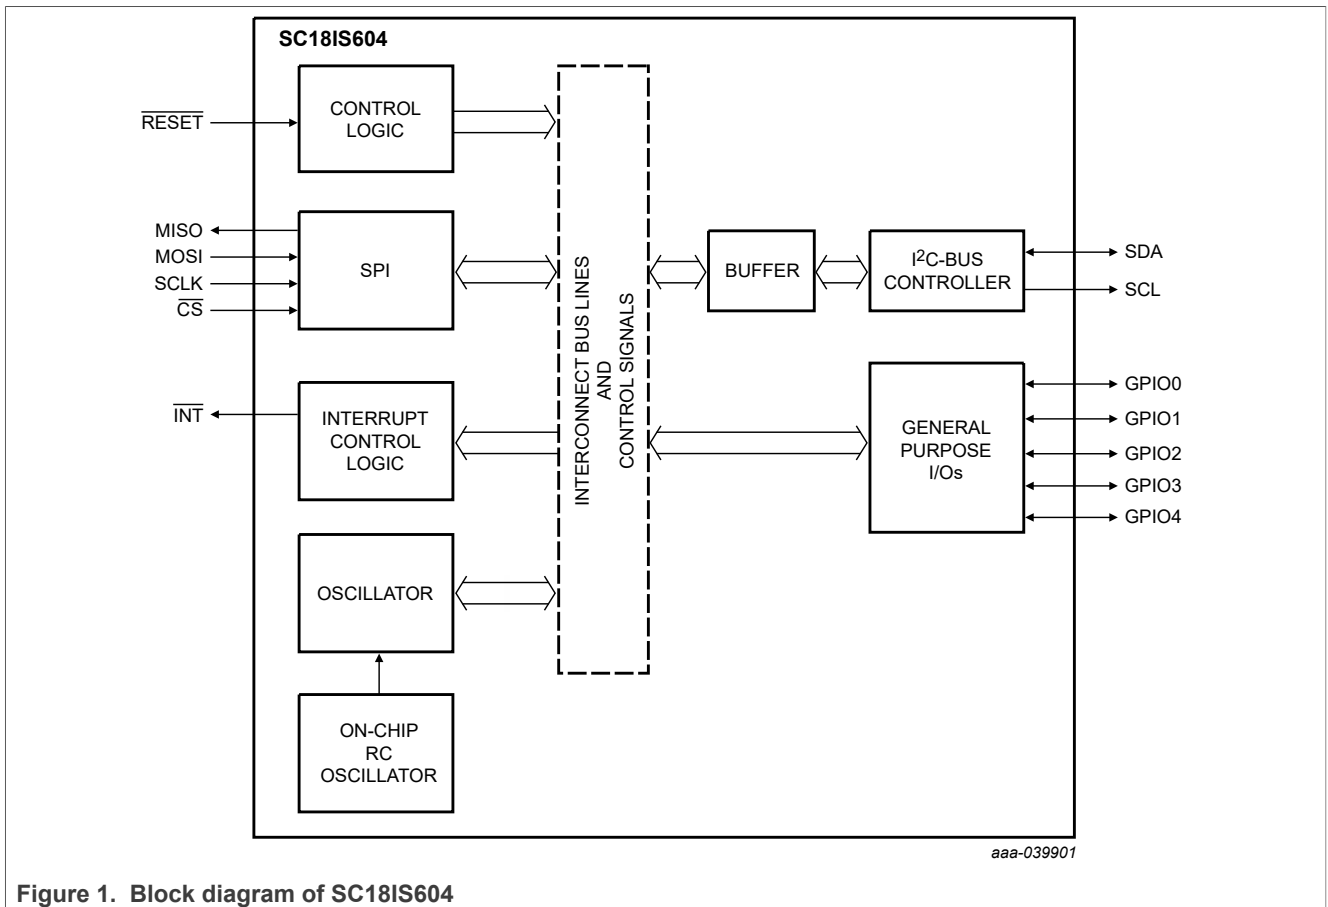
SC18IS604

$\overline{RESET}$

CONTROL LOGIC

MISO
MOSI
SCLK
$\overline{CS}$

SPI

$\overline{INT}$

INTERRUPT CONTROL LOGIC

OSCILLATOR

ON-CHIP RC OSCILLATOR

INTERCONNECT BUS LINES AND CONTROL SIGNALS

BUFFER

I$^2$C-BUS CONTROLLER

SDA
SCL

GENERAL PURPOSE I/Os

GPIO0
GPIO1
GPIO2
GPIO3
GPIO4

aaa-039901

Figure 1. Block diagram of SC18IS604